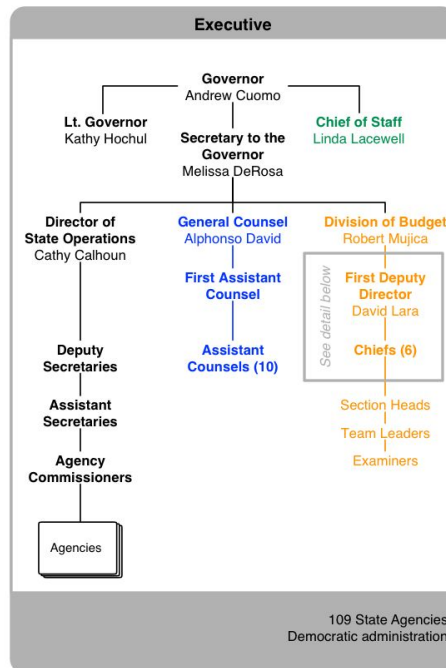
Executive

Governor
Andrew Cuomo

Lt. Governor
Kathy Hochul

Secretary to the Governor
Melissa DeRosa

Chief of Staff
Linda Lacewell

Director of State Operations
Cathy Calhoun

General Counsel
Alphonso David

Division of Budget
Robert Mujica

First Assistant Counsel

See detail below

First Deputy Director
David Lara

Deputy Secretaries

Assistant Counsels (10)

Chiefs (6)

Assistant Secretaries

Section Heads

Team Leaders

Agency Commissioners

Examiners

Agencies

109 State Agencies
Democratic administration